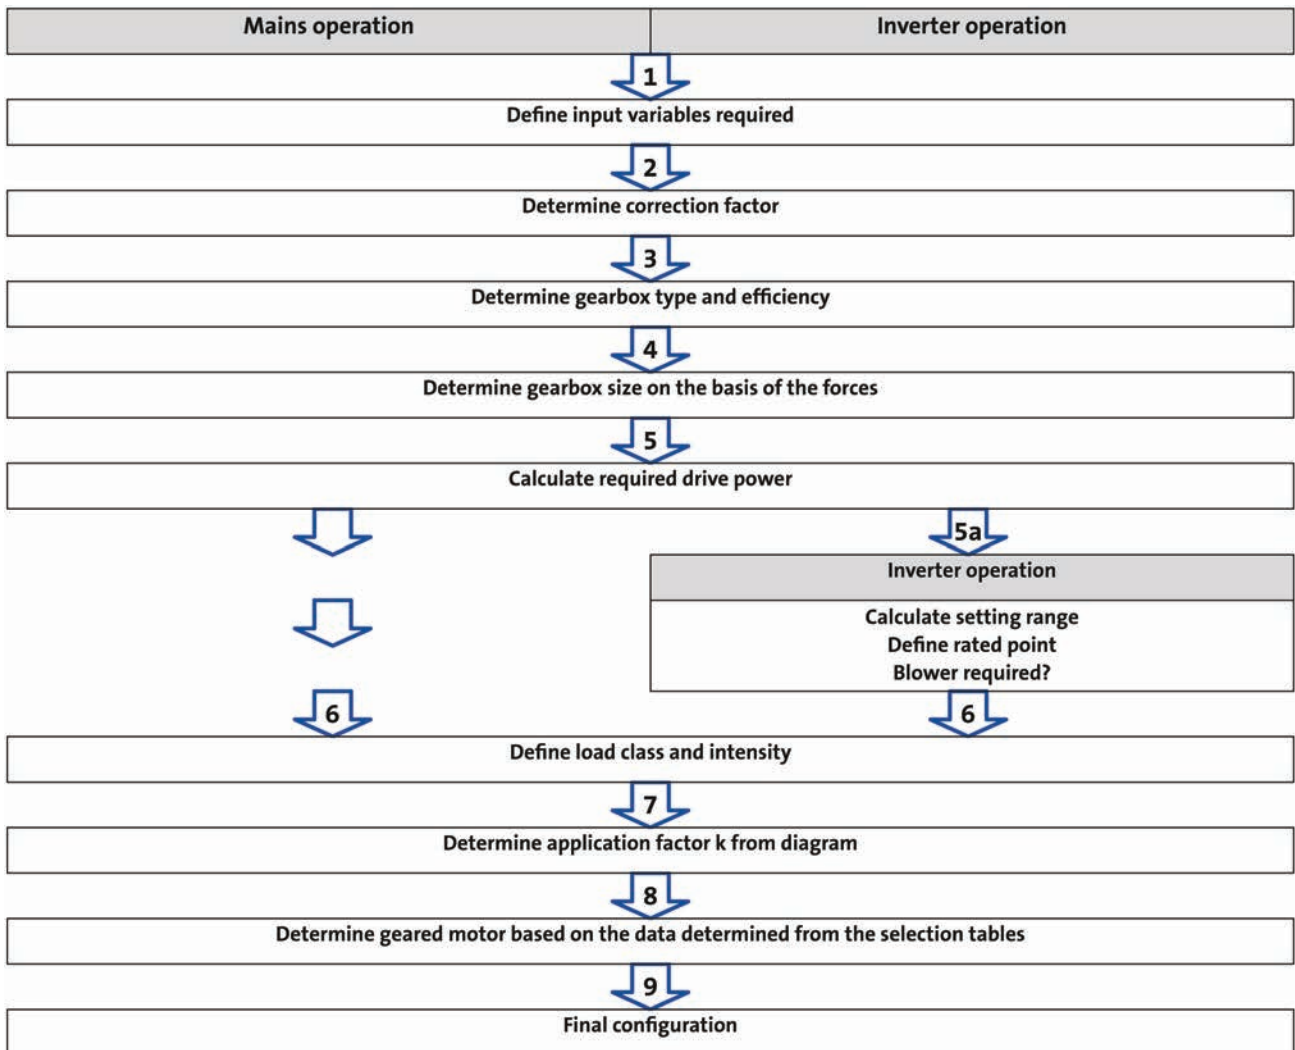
Mains operation

Inverter operation

1

Define input variables required

2

Determine correction factor

3

Determine gearbox type and efficiency

4

Determine gearbox size on the basis of the forces

5

Calculate required drive power

5a

Inverter operation

Calculate setting range
Define rated point
Blower required?

6

6

Define load class and intensity

7

Determine application factor k from diagram

8

Determine geared motor based on the data determined from the selection tables

9

Final configuration